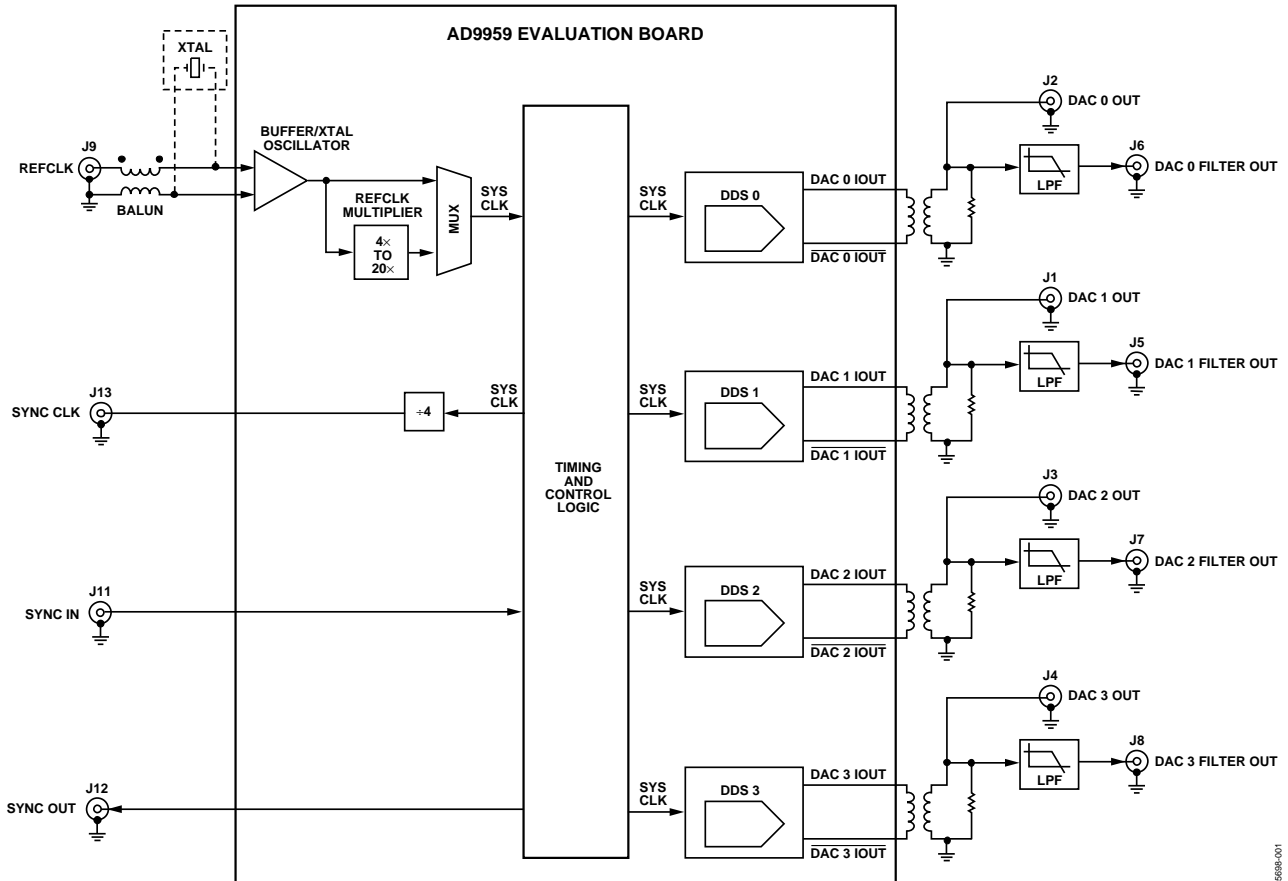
AD9959 EVALUATION BOARD

XTAL

J9
REFCLK
BALUN

BUFFER/XTAL OSCILLATOR

REFCLK MULTIPLIER

4×
TO
20×

MUX

SYS CLK

SYS CLK

DDS 0

DAC 0 IOUT

$\overline{\text{DAC 0 IOUT}}$

J2
DAC 0 OUT

J6
DAC 0 FILTER OUT

LPF

J1
DAC 1 OUT

J5
DAC 1 FILTER OUT

LPF

J13
SYNC CLK

÷4

SYS CLK

SYS CLK

DDS 1

DAC 1 IOUT

$\overline{\text{DAC 1 IOUT}}$

TIMING AND CONTROL LOGIC

J3
DAC 2 OUT

J7
DAC 2 FILTER OUT

LPF

J11
SYNC IN

SYS CLK

DDS 2

DAC 2 IOUT

$\overline{\text{DAC 2 IOUT}}$

J4
DAC 3 OUT

J8
DAC 3 FILTER OUT

LPF

J12
SYNC OUT

SYS CLK

DDS 3

DAC 3 IOUT

$\overline{\text{DAC 3 IOUT}}$

5698-001